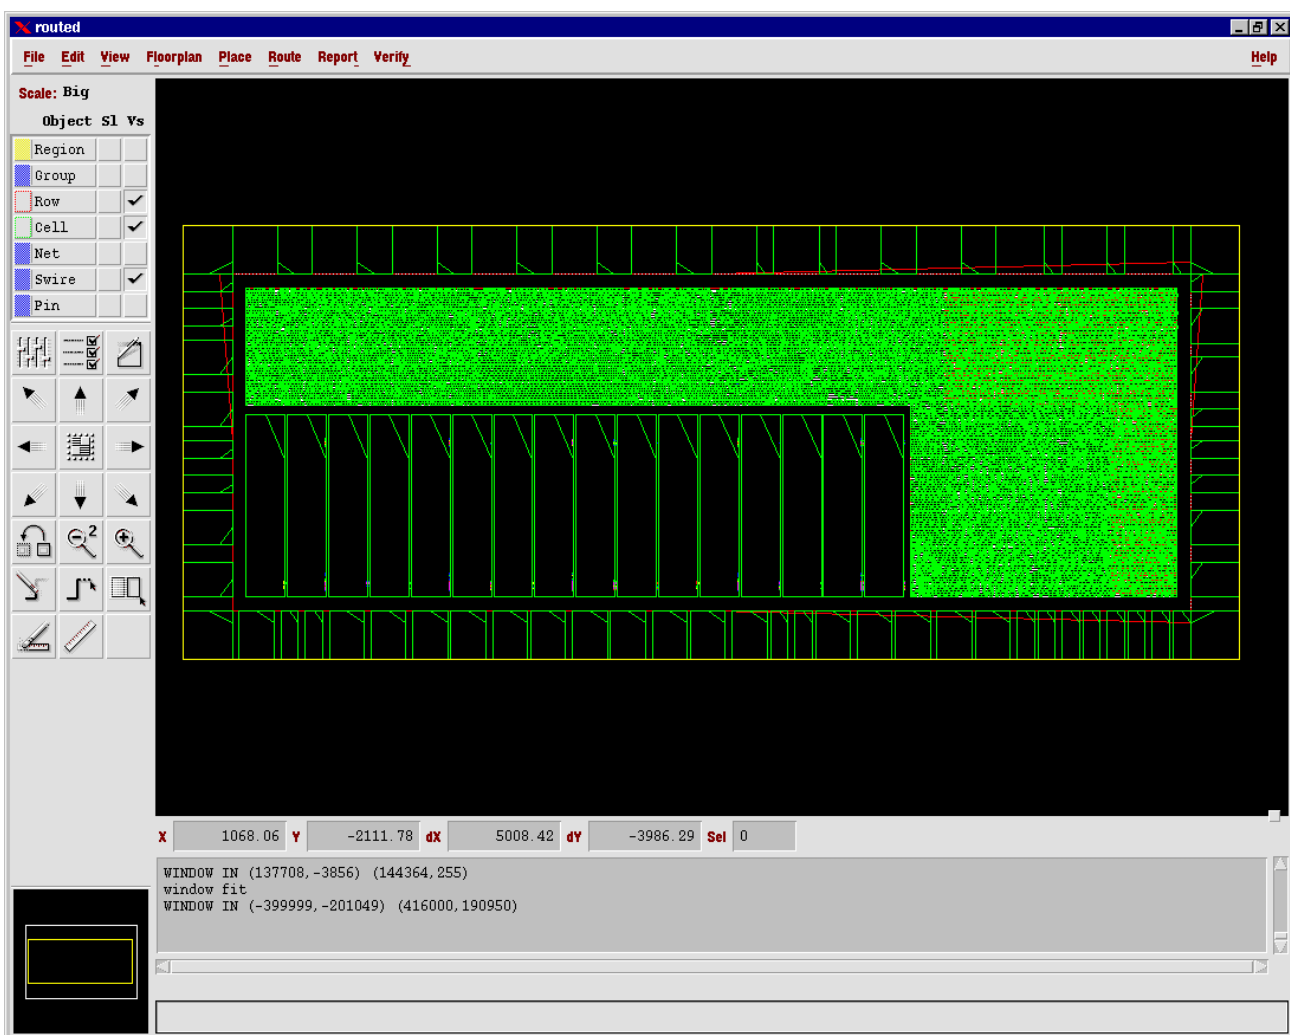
routed

File Edit View Floorplan Place Route Report Verify Help

Scale: Big

Object Sl Vs

Region
Group
Row
Cell
Net
Swire
Pin

2

X 1068.06 Y -2111.78 dX 5008.42 dY -3986.29 Sel 0

WINDOW IN (137708,-3856) (144364,255)
window fit
WINDOW IN (-399999,-201049) (416000,190950)